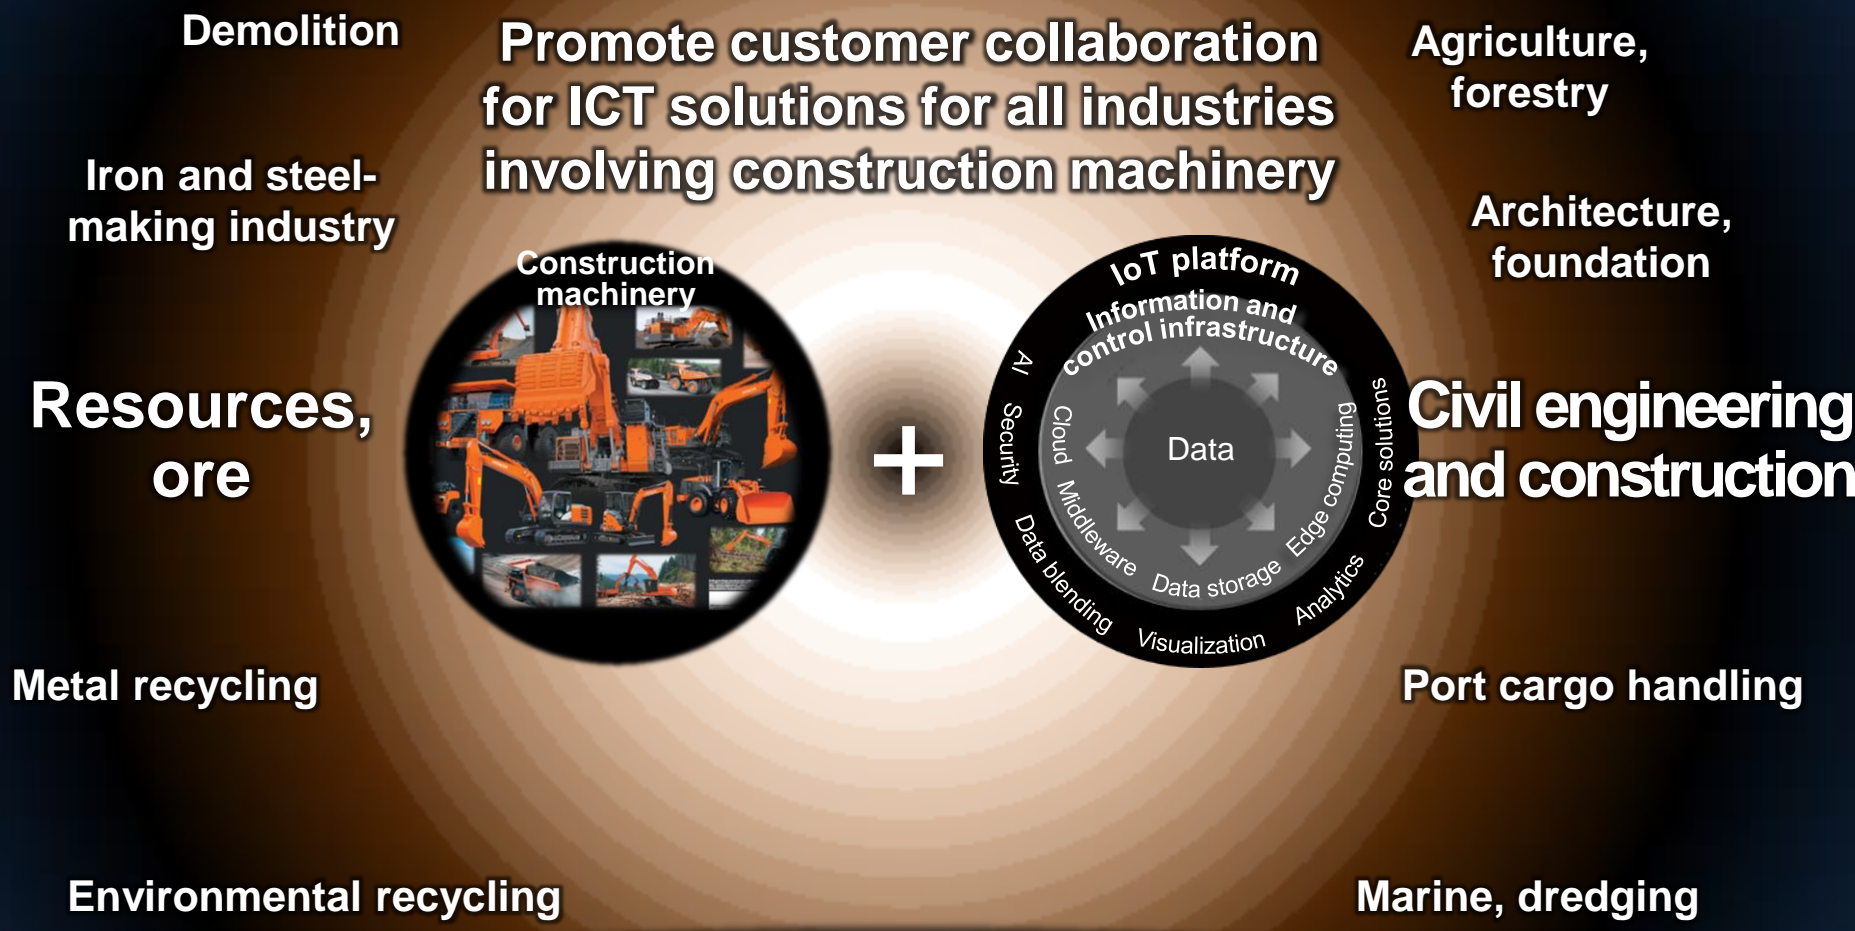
Demolition

Promote customer collaboration for ICT solutions for all industries involving construction machinery

Agriculture, forestry

Iron and steel-making industry

Architecture, foundation

Construction machinery

IoT platform

Information and control infrastructure

Resources, ore

+

AI

Security

Cloud

Data

Edge computing

Core solutions

Civil engineering and construction

Middleware

Data storage

Data blending

Analytics

Visualization

Metal recycling

Port cargo handling

Environmental recycling

Marine, dredging